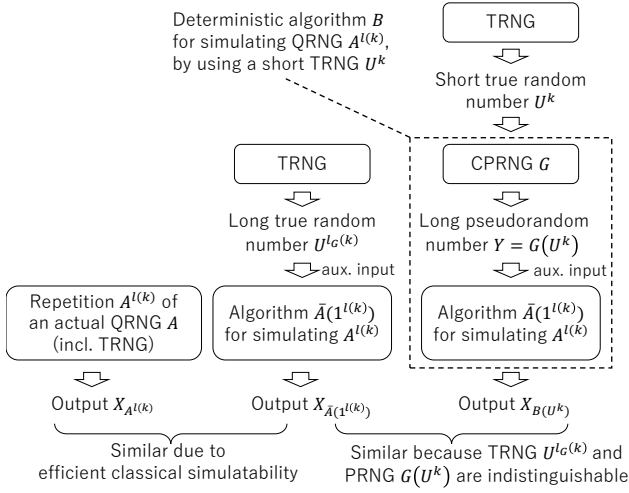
Deterministic algorithm $B$ for simulating QRNG $A^{l(k)}$, by using a short TRNG $U^k$

TRNG

Short true random number $U^k$

TRNG

Long true random number $U^{l_G(k)}$

aux. input

CPRNG $G$

Long pseudorandom number $Y = G(U^k)$

aux. input

Repetition $A^{l(k)}$ of an actual QRNG $A$ (incl. TRNG)

Algorithm $\bar{A}(1^{l(k)})$ for simulating $A^{l(k)}$

Algorithm $\bar{A}(1^{l(k)})$ for simulating $A^{l(k)}$

Output $X_{A^{l(k)}}$

Output $X_{\bar{A}(1^{l(k)})}$

Output $X_{B(U^k)}$

Similar due to efficient classical simulatability

Similar because TRNG $U^{l_G(k)}$ and PRNG $G(U^k)$ are indistinguishable